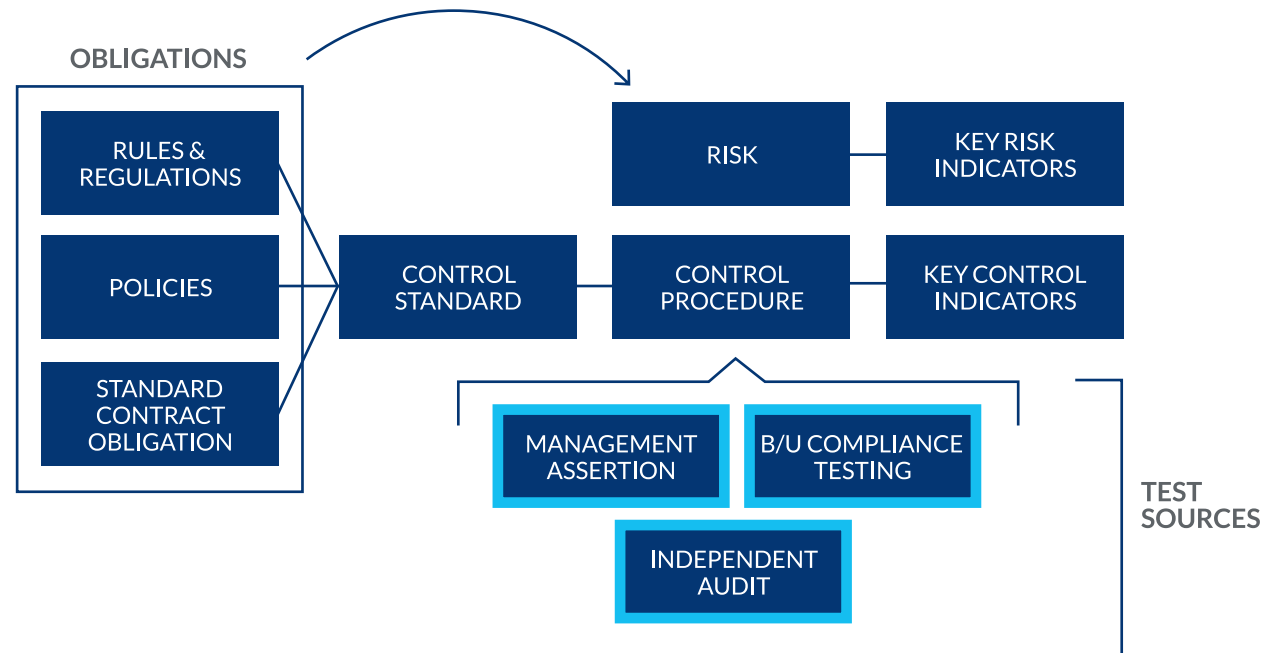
OBLIGATIONS

RULES & REGULATIONS

POLICIES

STANDARD CONTRACT OBLIGATION

RISK

KEY RISK INDICATORS

CONTROL STANDARD

CONTROL PROCEDURE

KEY CONTROL INDICATORS

MANAGEMENT ASSERTION

B/U COMPLIANCE TESTING

INDEPENDENT AUDIT

TEST SOURCES